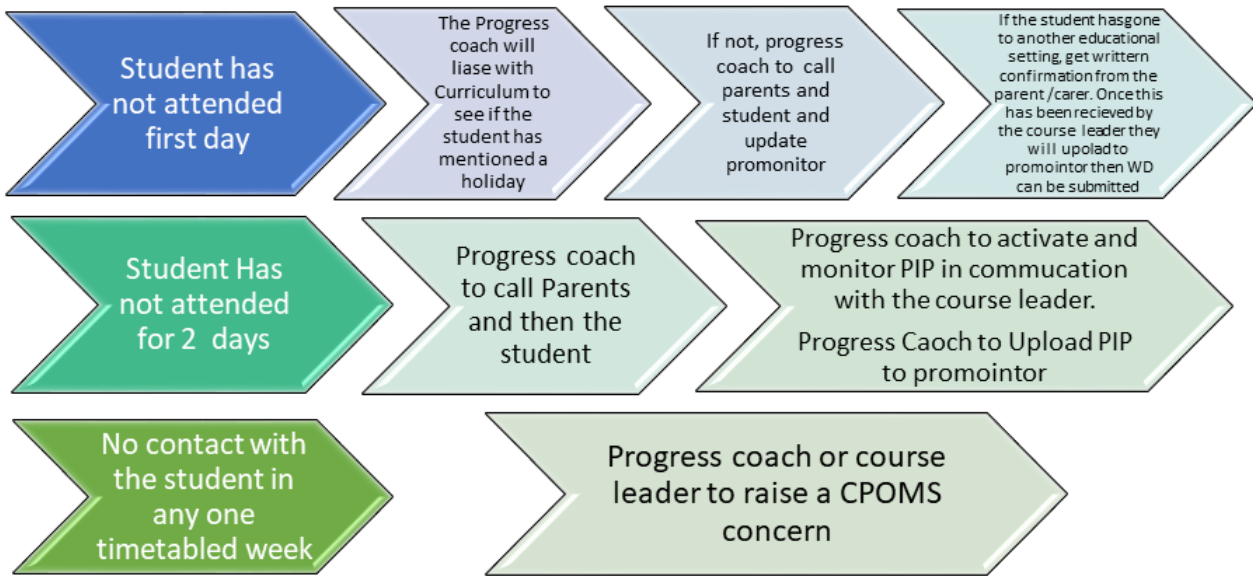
Student has not attended first day

The Progress coach will liase with Curriculum to see if the student has mentioned a holiday

If not, progress coach to call parents and student and update promonitor

If the student hasgone to another educational setting, get writtern confirmation from the parent /carer. Once this has been recieved by the course leader they will upolad to promointor then WD can be submitted

Student Has not attended for 2 days

Progress coach to call Parents and then the student

Progress coach to activate and monitor PIP in commucation with the course leader.

Progress Caoch to Upload PIP to promointor

No contact with the student in any one timetabled week

Progress coach or course leader to raise a CPOMS concern